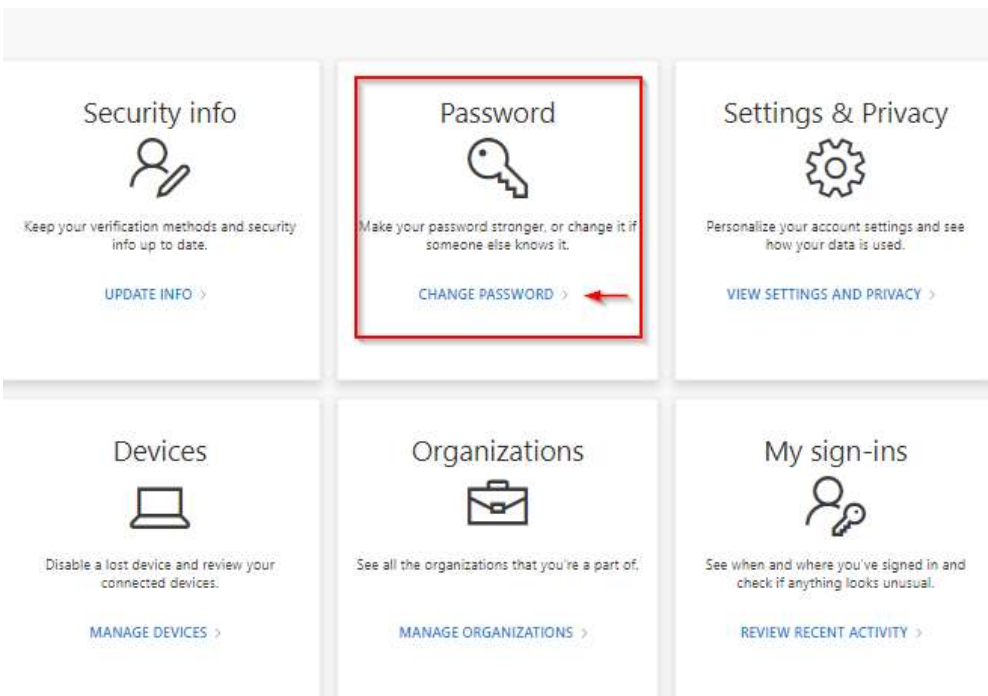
Security info

Keep your verification methods and security info up to date.

UPDATE INFO >

Password

Make your password stronger, or change it if someone else knows it.

CHANGE PASSWORD >

Settings & Privacy

Personalize your account settings and see how your data is used.

VIEW SETTINGS AND PRIVACY >

Devices

Disable a lost device and review your connected devices.

MANAGE DEVICES >

Organizations

See all the organizations that you're a part of.

MANAGE ORGANIZATIONS >

My sign-ins

See when and where you've signed in and check if anything looks unusual.

REVIEW RECENT ACTIVITY >